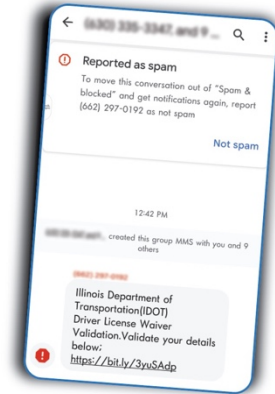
(630) 335-3347, and 9 ...

Reported as spam

To move this conversation out of "Spam & blocked" and get notifications again, report (662) 297-0192 as not spam

Not spam

12:42 PM

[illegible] created this group MMS with you and 9 others

(662) 297-0192

Illinois Department of Transportation(IDOT) Driver License Waiver Validation.Validate your details below: https://bit.ly/3yuSAdp